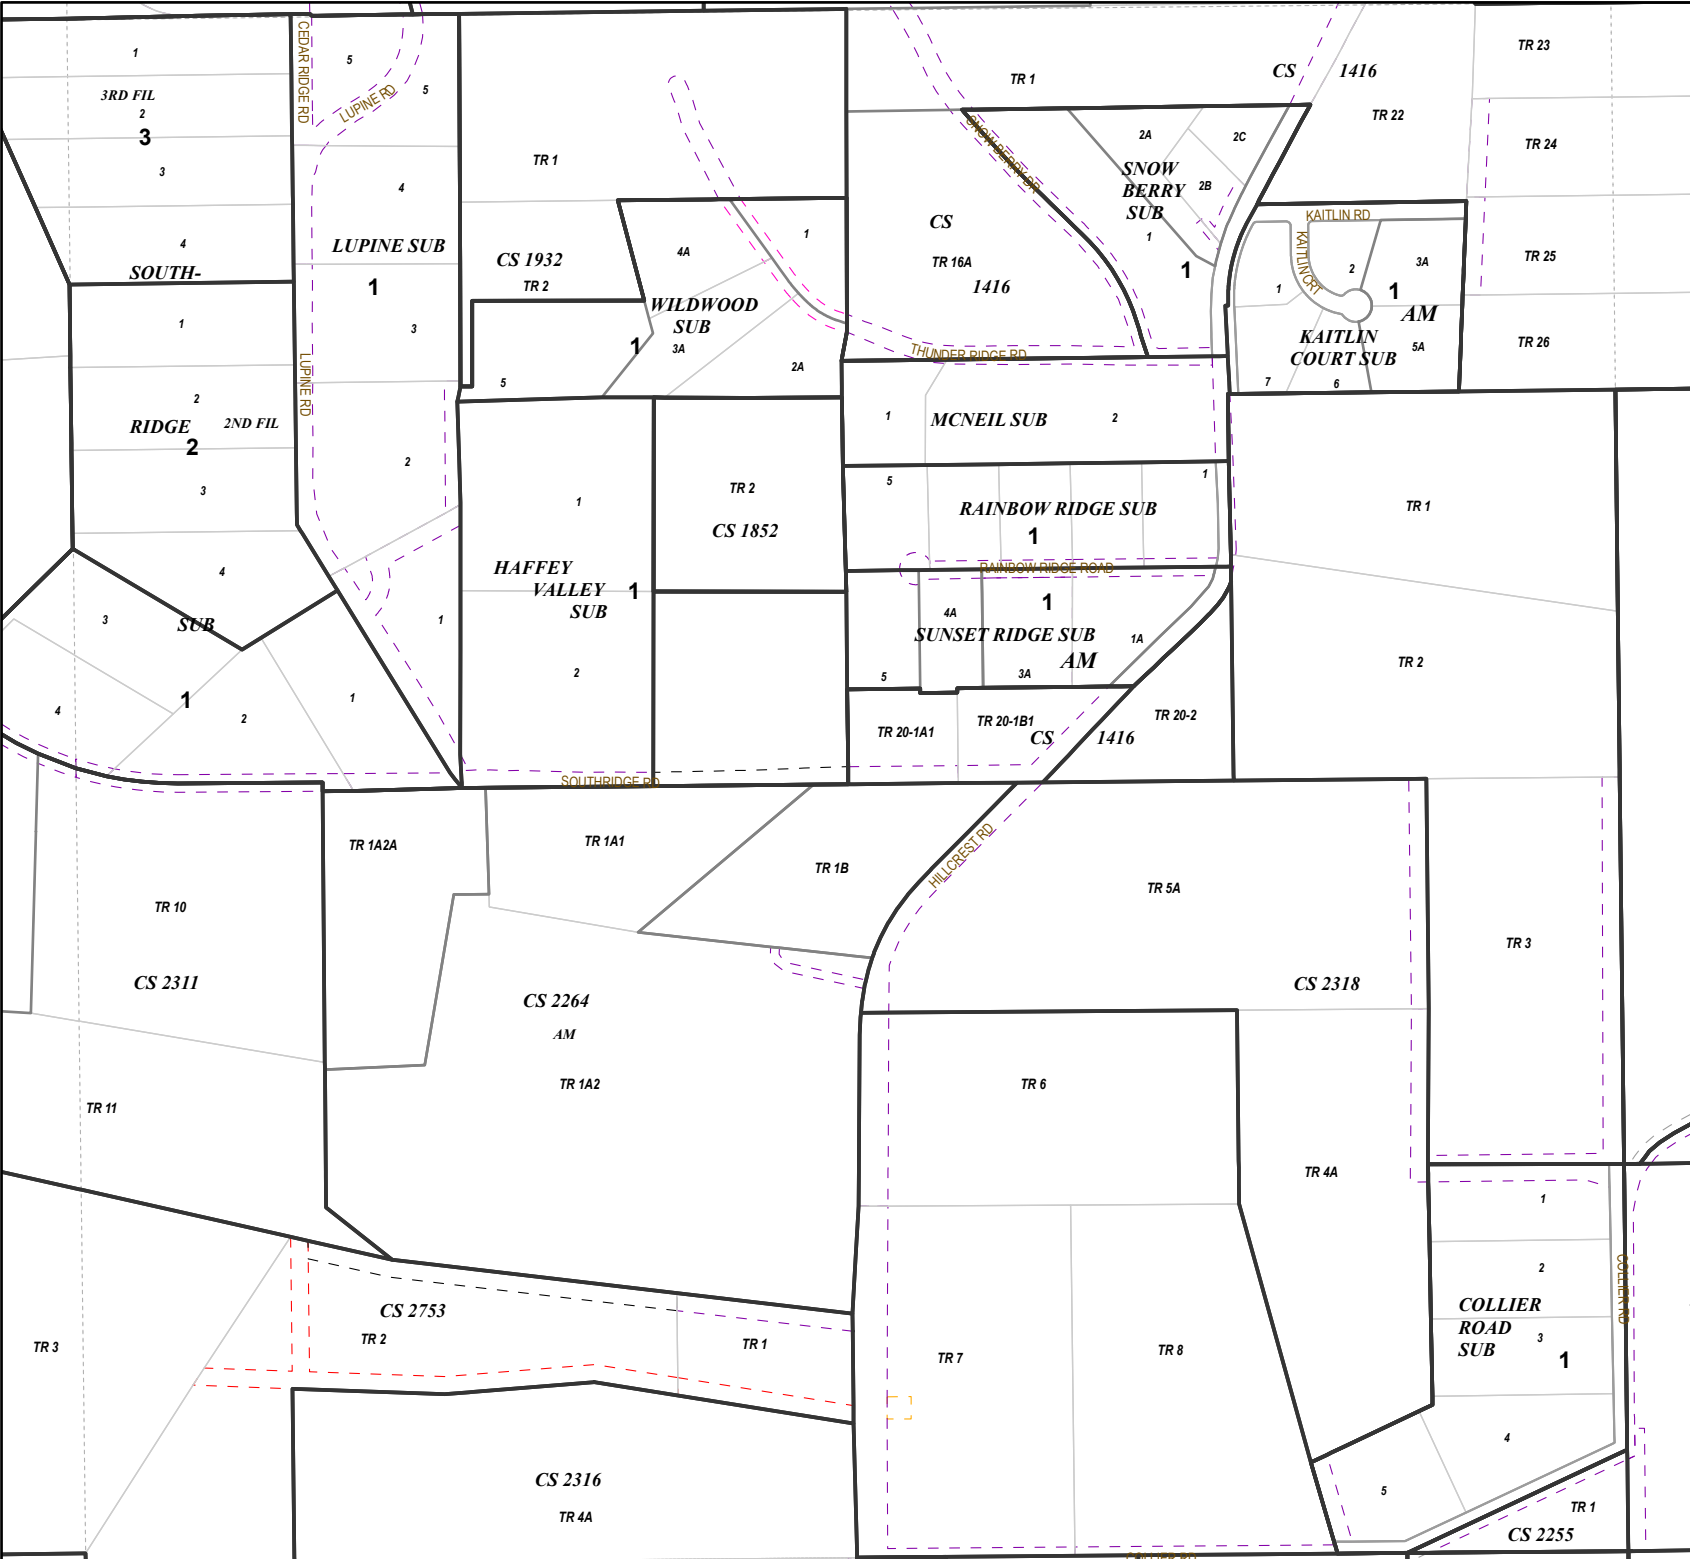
1
3RD FIL
2
3
3
4
SOUTH-
CEDAR RIDGE RD
5
LUPINE RD
5
4
LUPINE SUB
1
3
LUPINE RD
2
1
2
RIDGE
2ND FIL
2
3
4
3
SUB
4
1
2
1
1
TR 1
CS 1932
TR 2
4A
1
WILDWOOD SUB
1
3A
5
2A
HAFFEY VALLEY SUB
1
1
2
TR 2
CS 1852
TR 1
CS
1416
SNOWBERRY DR
2A
2C
SNOW BERRY SUB
2B
1
1
CS
TR 16A
1416
THUNDER RIDGE RD
TR 22
TR 23
TR 24
KAITLIN RD
KAITLIN CRT
2
3A
1
1
AM
KAITLIN COURT SUB
5A
7
6
TR 25
TR 26
1
MCNEIL SUB
2
5
1
RAINBOW RIDGE SUB
1
RAINBOW RIDGE ROAD
1
4A
SUNSET RIDGE SUB
1A
AM
5
3A
TR 20-1A1
TR 20-1B1
CS
1416
TR 20-2
TR 1
TR 2
SOUTHRIDGE RD
TR 1A2A
TR 1A1
TR 1B
HILLCREST RD
TR 5A
TR 10
CS 2311
CS 2264
AM
TR 1A2
CS 2318
TR 3
TR 11
TR 6
TR 4A
1
2
COLLIER ROAD SUB
3
1
COLLIER RD
CS 2753
TR 2
TR 1
TR 3
TR 7
TR 8
4
5
CS 2316
TR 4A
TR 1
CS 2255